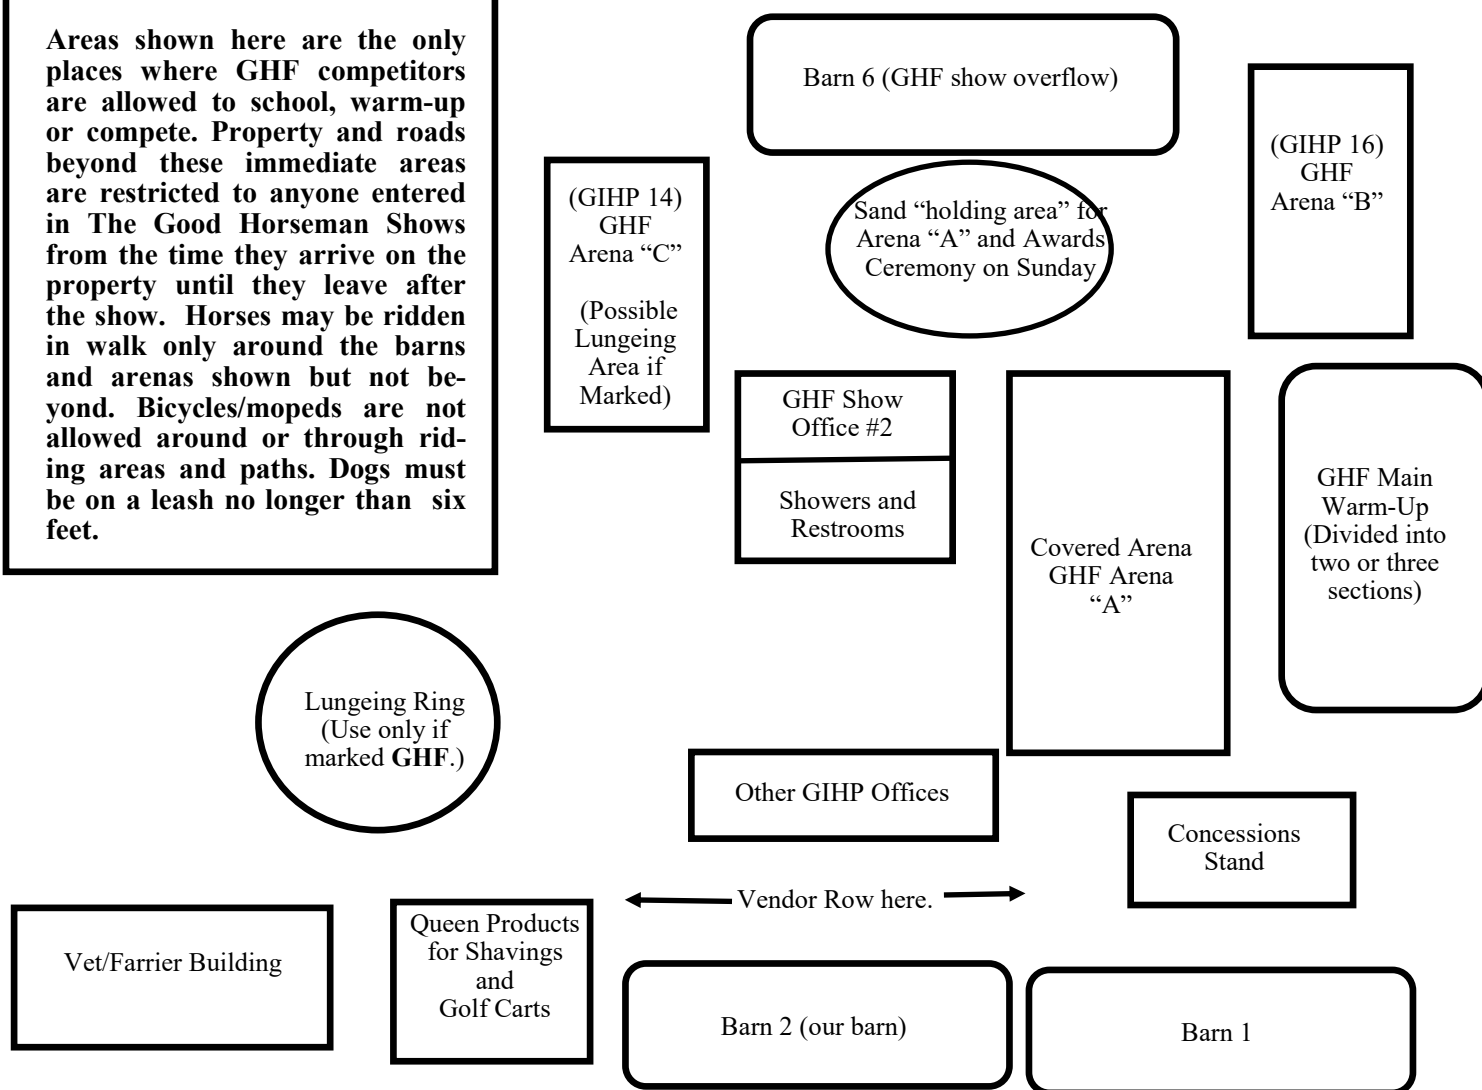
**Areas shown here are the only places where GHF competitors are allowed to school, warm-up or compete. Property and roads beyond these immediate areas are restricted to anyone entered in The Good Horseman Shows from the time they arrive on the property until they leave after the show. Horses may be ridden in walk only around the barns and arenas shown but not beyond. Bicycles/mopeds are not allowed around or through riding areas and paths. Dogs must be on a leash no longer than six feet.**

Barn 6 (GHF show overflow)

(GIHP 14) GHF Arena "C"

(Possible Lungeing Area if Marked)

Sand "holding area" for Arena "A" and Awards Ceremony on Sunday

(GIHP 16) GHF Arena "B"

GHF Show Office #2

Showers and Restrooms

Covered Arena GHF Arena "A"

GHF Main Warm-Up (Divided into two or three sections)

Lungeing Ring (Use only if marked **GHF**.)

Other GIHP Offices

Concessions Stand

Vendor Row here.

Vet/Farrier Building

Queen Products for Shavings and Golf Carts

Barn 2 (our barn)

Barn 1